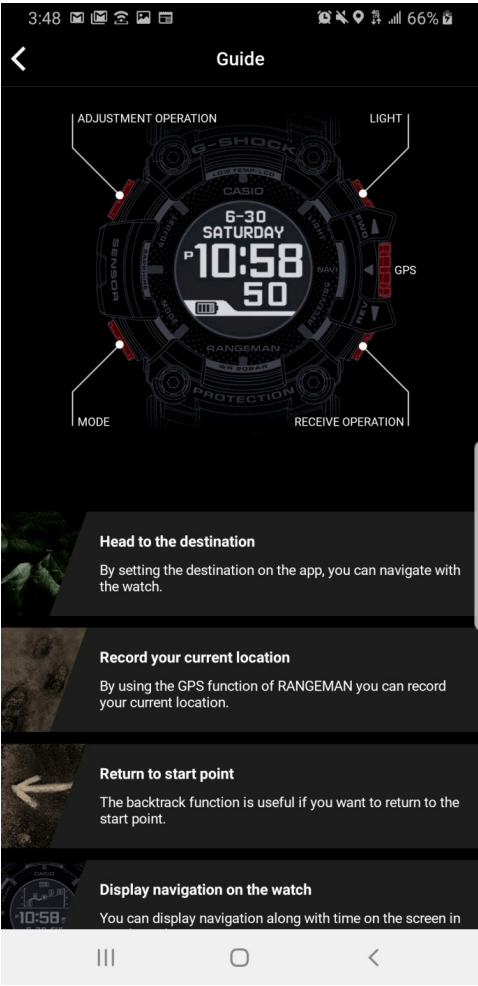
3:48 66%

Guide

ADJUSTMENT OPERATION

LIGHT

G-SHOCK

LOW TEMP LED

CASIO

SENSOR

ADJUST

6-30
SATURDAY
P 10:58
50

LIGHT

NAVI

GPS

MODE

RECEIVE

RANGEMAN

WR 20BAR

PROTECTION

MODE

RECEIVE OPERATION

Head to the destination

By setting the destination on the app, you can navigate with the watch.

Record your current location

By using the GPS function of RANGEMAN you can record your current location.

Return to start point

The backtrack function is useful if you want to return to the start point.

Display navigation on the watch

You can display navigation along with time on the screen in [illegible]